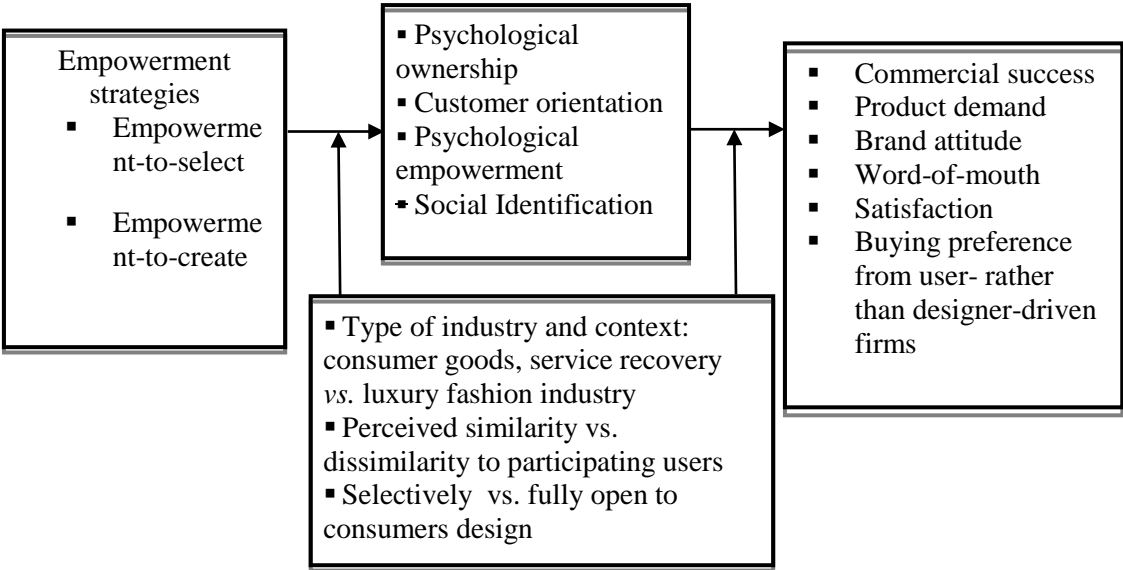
Empowerment strategies
▪ Empowerment-to-select
▪ Empowerment-to-create

▪ Psychological ownership
▪ Customer orientation
▪ Psychological empowerment
▪ Social Identification

▪ Commercial success
▪ Product demand
▪ Brand attitude
▪ Word-of-mouth
▪ Satisfaction
▪ Buying preference from user- rather than designer-driven firms

▪ Type of industry and context: consumer goods, service recovery *vs.* luxury fashion industry
▪ Perceived similarity vs. dissimilarity to participating users
▪ Selectively vs. fully open to consumers design